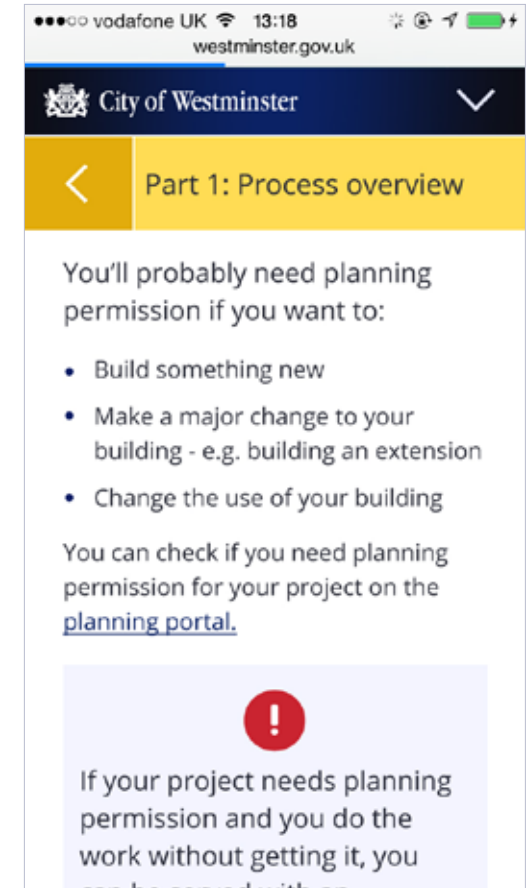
●●●○○ vodafone UK 13:18
westminster.gov.uk

City of Westminster

Part 1: Process overview

You'll probably need planning permission if you want to:

• Build something new
• Make a major change to your building - e.g. building an extension
• Change the use of your building

You can check if you need planning permission for your project on the planning portal.

!

If your project needs planning permission and you do the work without getting it, you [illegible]